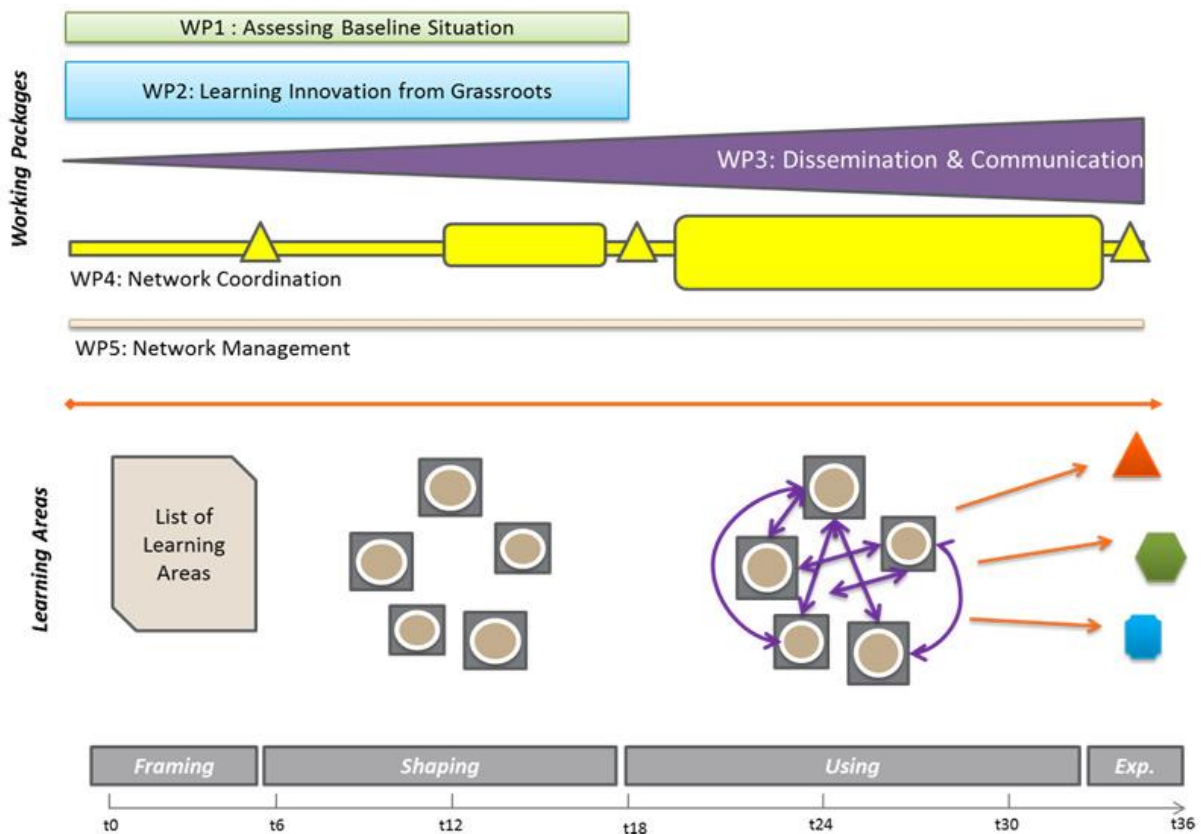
Working Packages

WP1 : Assessing Baseline Situation

WP2: Learning Innovation from Grassroots

WP3: Dissemination & Communication

WP4: Network Coordination

WP5: Network Management

Learning Areas

List of Learning Areas

Framing

Shaping

Using

Exp.

t0

t6

t12

t18

t24

t30

t36